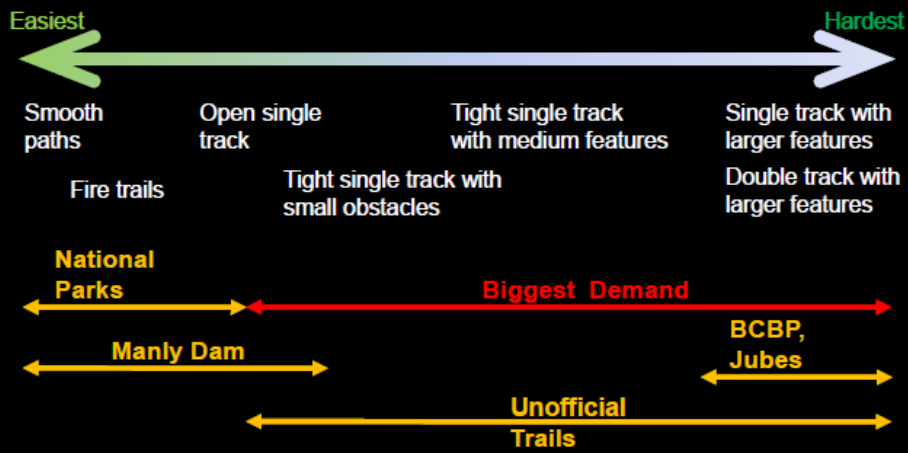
Easiest

Hardest

Smooth paths

Open single track

Tight single track with medium features

Single track with larger features

Fire trails

Tight single track with small obstacles

Double track with larger features

National Parks

Biggest Demand

Manly Dam

BCBP, Jubes

Unofficial Trails